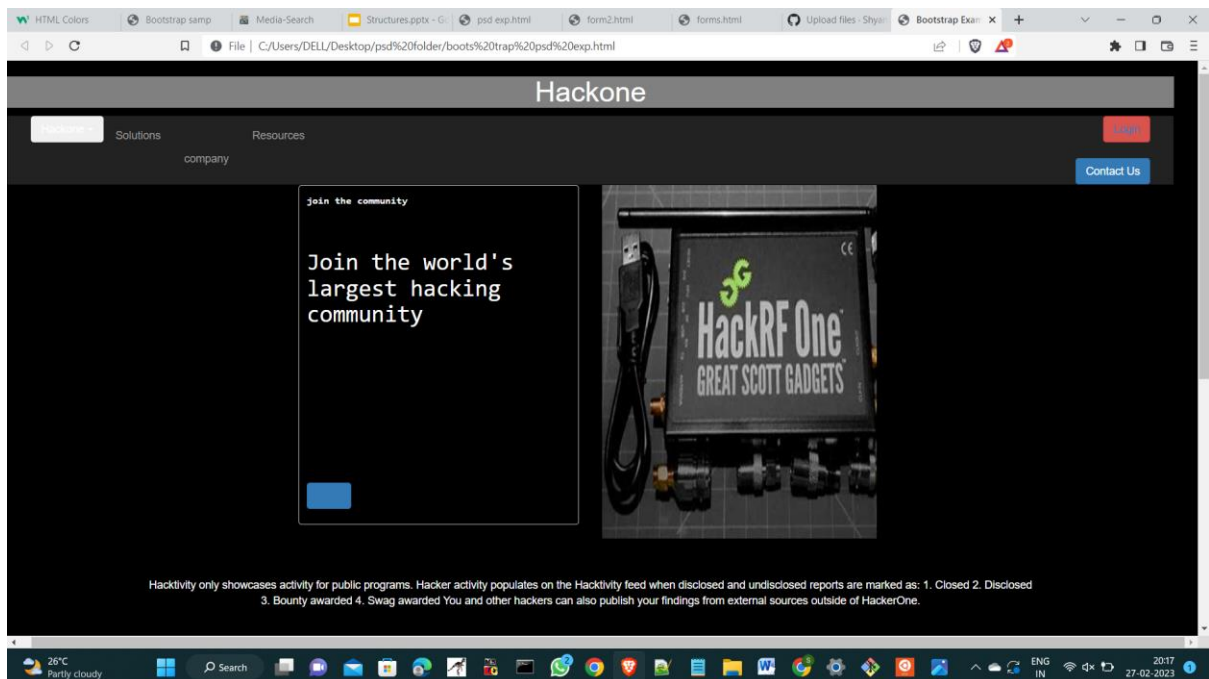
HTML Colors | Bootstrap samp | Media-Search | Structures.pptx - Go | psd exp.html | form2.html | forms.html | Upload files · Shyam | Bootstrap Exam ×

File | C:/Users/DELL/Desktop/psd%20folder/boots%20trap%20psd%20exp.html

Hackone

Hackone ▾ Solutions Resources company

Login

Contact Us

join the community

Join the world's largest hacking community

HackRF One
GREAT SCOTT GADGETS

Hacktivity only showcases activity for public programs. Hacker activity populates on the Hacktivity feed when disclosed and undisclosed reports are marked as: 1. Closed 2. Disclosed 3. Bounty awarded 4. Swag awarded You and other hackers can also publish your findings from external sources outside of HackerOne.

26°C Partly cloudy

Search

ENG IN

20:17 27-02-2023